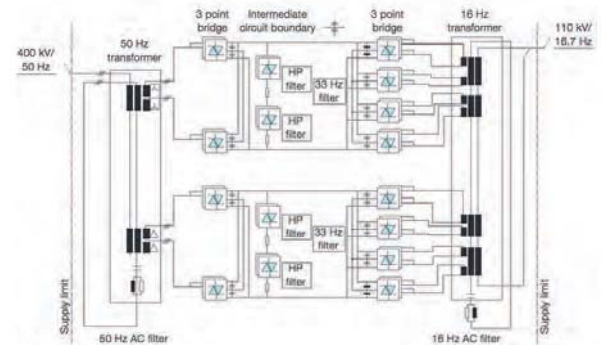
400 kV/
50 Hz

50 Hz
transformer

3 point
bridge

Intermediate
circuit boundary

3 point
bridge

16 Hz
transformer

110 kV/
16.7 Hz

HP
filter

HP
filter

33 Hz
filter

HP
filter

33 Hz
filter

HP
filter

Supply limit

50 Hz AC filter

16 Hz AC filter

Supply limit